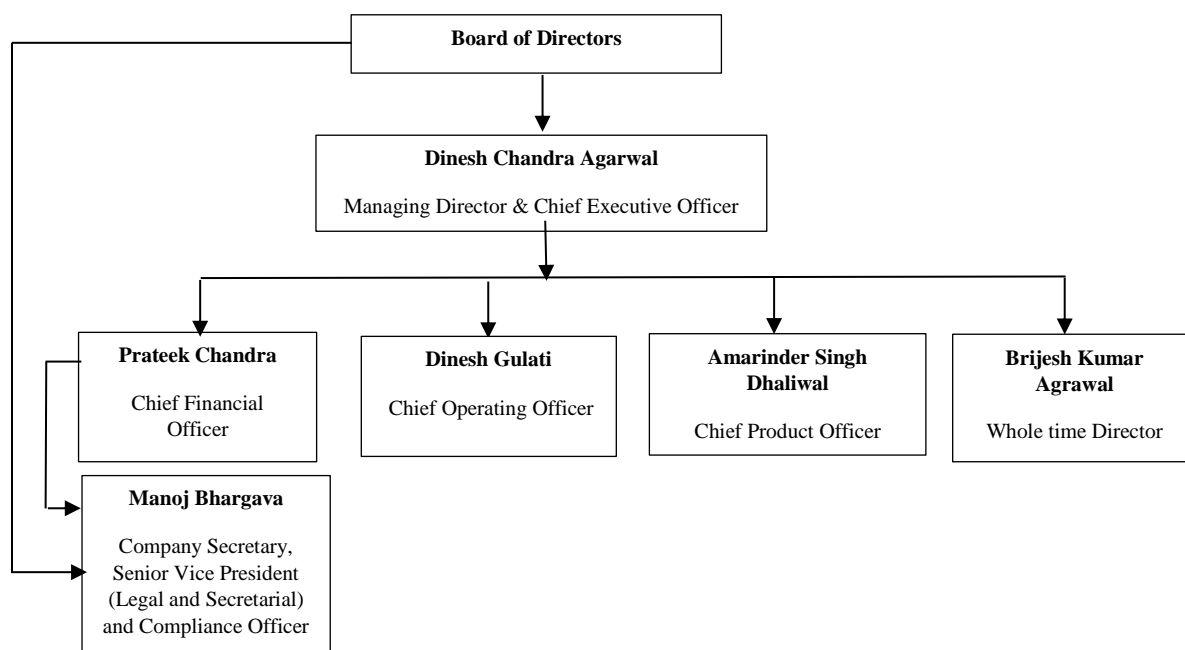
Board of Directors

Dinesh Chandra Agarwal

Managing Director & Chief Executive Officer

Prateek Chandra

Chief Financial Officer

Dinesh Gulati

Chief Operating Officer

Amarinder Singh Dhaliwal

Chief Product Officer

Brijesh Kumar Agrawal

Whole time Director

Manoj Bhargava

Company Secretary, Senior Vice President (Legal and Secretarial) and Compliance Officer